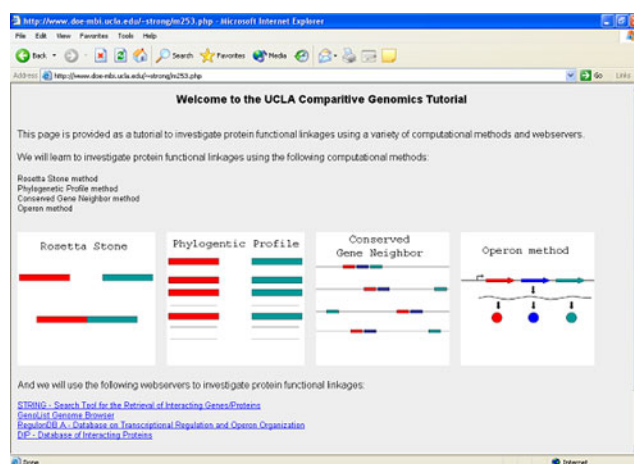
http://www.doe-mbi.ucla.edu/~strong/m253.php - Microsoft Internet Explorer

File Edit View Favorites Tools Help

Back Search Favorites Media

Address http://www.doe-mbi.ucla.edu/~strong/m253.php Go Links

Welcome to the UCLA Comparitive Genomics Tutorial

This page is provided as a tutorial to investigate protein functional linkages using a variety of computational methods and webservers.

We will learn to investigate protein functional linkages using the following computational methods:

Rosetta Stone method
Phylogenetic Profile method
Conserved Gene Neighbor method
Operon method

Rosetta Stone

Phylogentic Profile

Conserved Gene Neighbor

Operon method

And we will use the following webservers to investigate protein functional linkages:

STRING - Search Tool for the Retrieval of Interacting Genes/Proteins
GenoList Genome Browser
RegulonDB A - Database on Transcriptional Regulation and Operon Organization
DIP - Database of Interacting Proteins

Done Internet